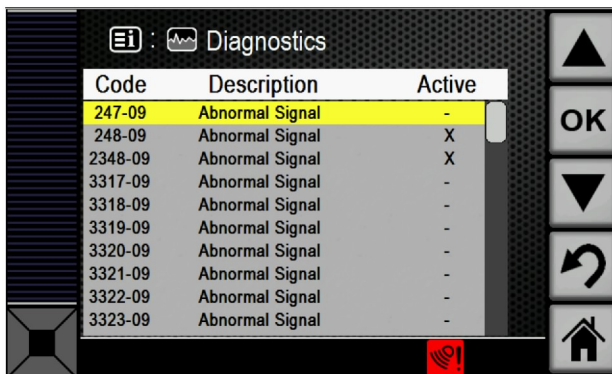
Ei : Diagnostics

| Code | Description | Active |
|---|---|---|
| 247-09 | Abnormal Signal | - |
| 248-09 | Abnormal Signal | X |
| 2348-09 | Abnormal Signal | X |
| 3317-09 | Abnormal Signal | - |
| 3318-09 | Abnormal Signal | - |
| 3319-09 | Abnormal Signal | - |
| 3320-09 | Abnormal Signal | - |
| 3321-09 | Abnormal Signal | - |
| 3322-09 | Abnormal Signal | - |
| 3323-09 | Abnormal Signal | - |

OK